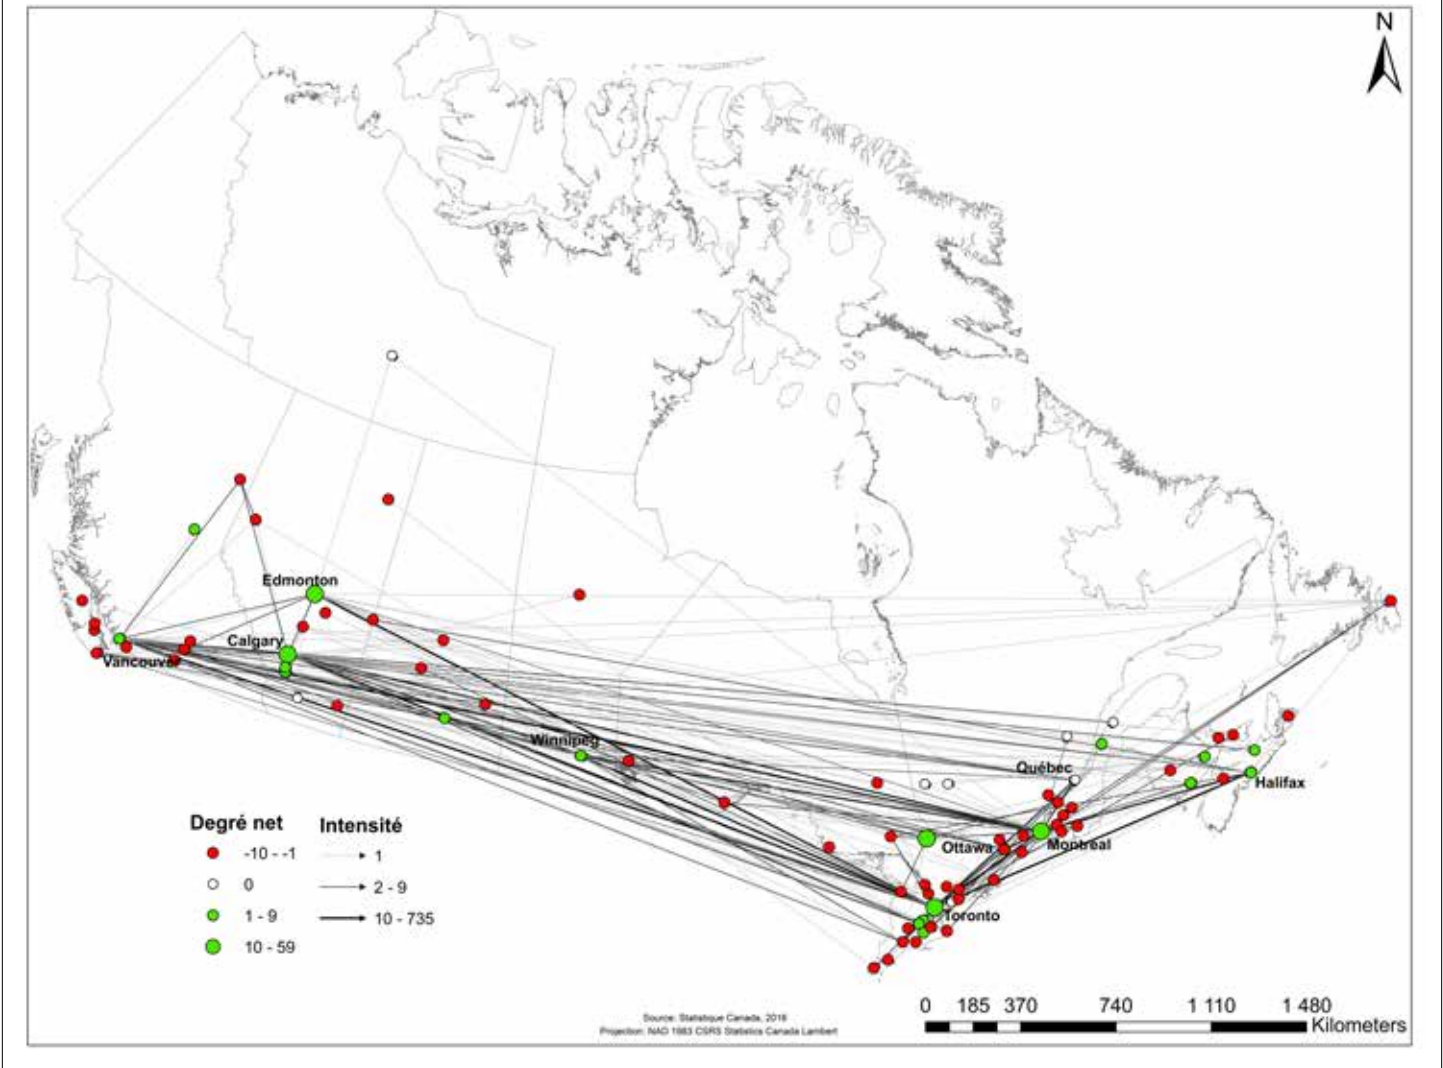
N

Edmonton
Calgary
Vancouver
Winnipeg
Québec
Halifax
Ottawa
Montreal
Toronto

Degré net
-10 - -1
0
1 - 9
10 - 59

Intensité
1
2 - 9
10 - 735

Source: Statistique Canada, 2016
Projection: NAD 1983 CSRS Statistics Canada Lambert

0 185 370 740 1 110 1 480
Kilometers